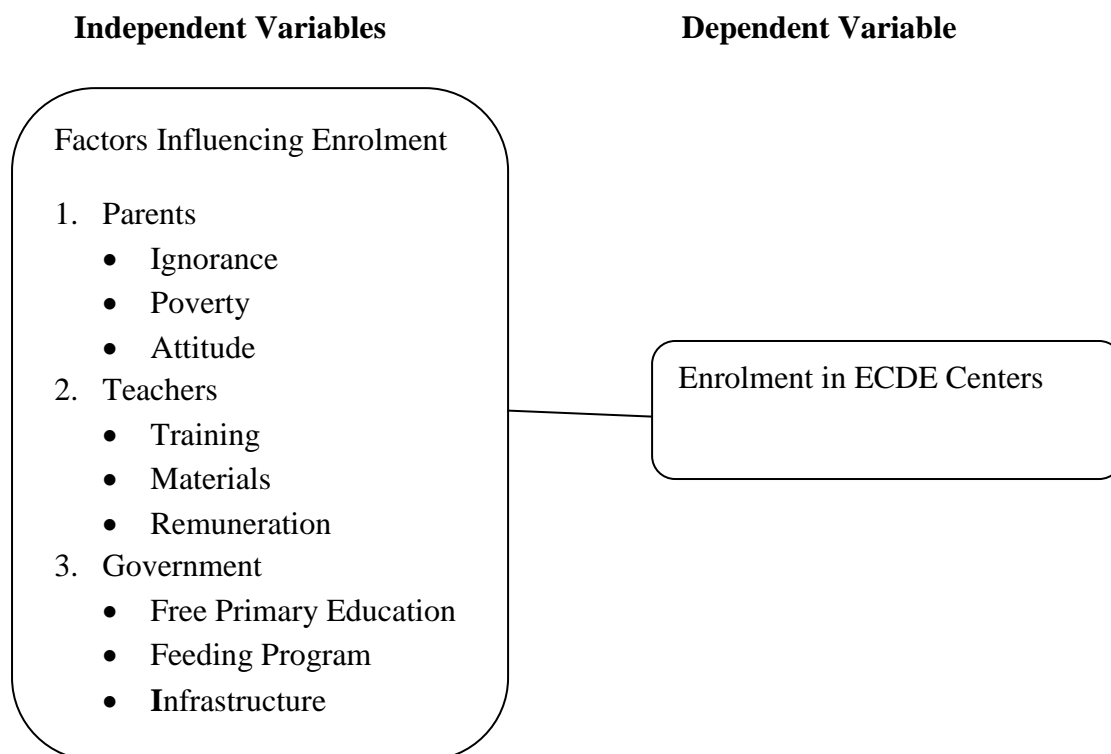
**Independent Variables**

**Dependent Variable**

Factors Influencing Enrolment

1. Parents
   - Ignorance
   - Poverty
   - Attitude
2. Teachers
   - Training
   - Materials
   - Remuneration
3. Government
   - Free Primary Education
   - Feeding Program
   - **I**nfrastructure

Enrolment in ECDE Centers